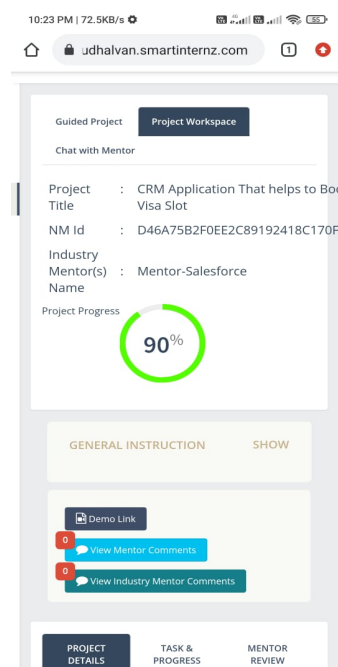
10:23 PM | 72.5KB/s

udhalvan.smartinternz.com

1

Guided Project

Project Workspace

Chat with Mentor

| | | |
|---|---|---|
| Project Title | : | CRM Application That helps to Boo Visa Slot |
| NM Id | : | D46A75B2F0EE2C89192418C170F |
| Industry Mentor(s) Name | : | Mentor-Salesforce |

Project Progress

90%

GENERAL INSTRUCTION SHOW

Demo Link

0

View Mentor Comments

0

View Industry Mentor Comments

PROJECT DETAILS

TASK & PROGRESS

MENTOR REVIEW